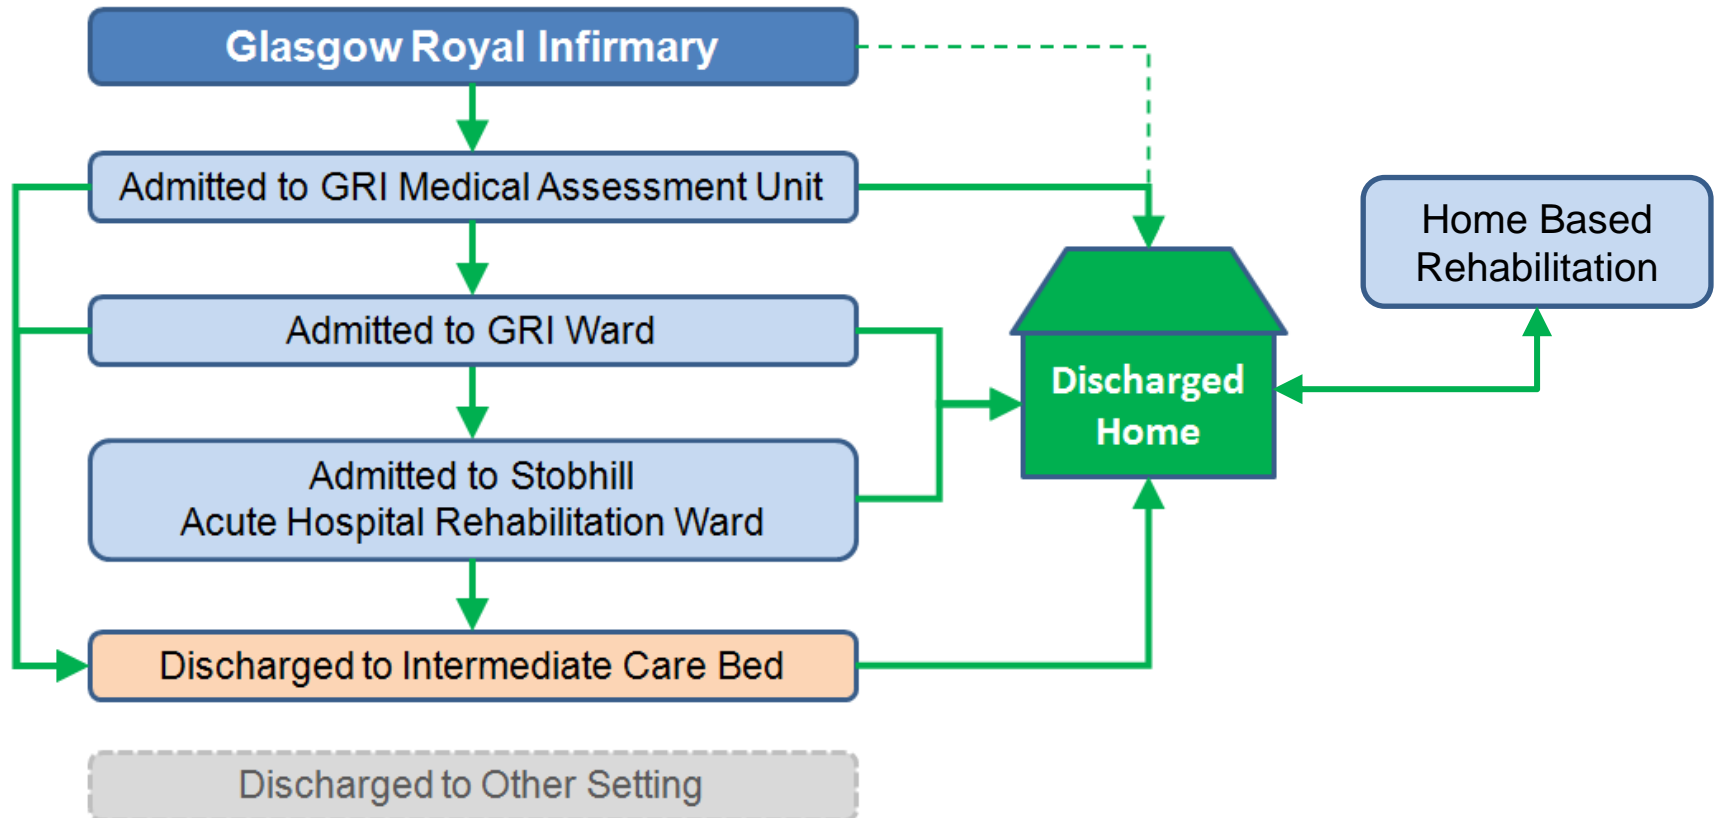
Glasgow Royal Infirmary

Admitted to GRI Medical Assessment Unit

Admitted to GRI Ward

Admitted to Stobhill
Acute Hospital Rehabilitation Ward

Discharged to Intermediate Care Bed

Discharged to Other Setting

Discharged Home

Home Based Rehabilitation